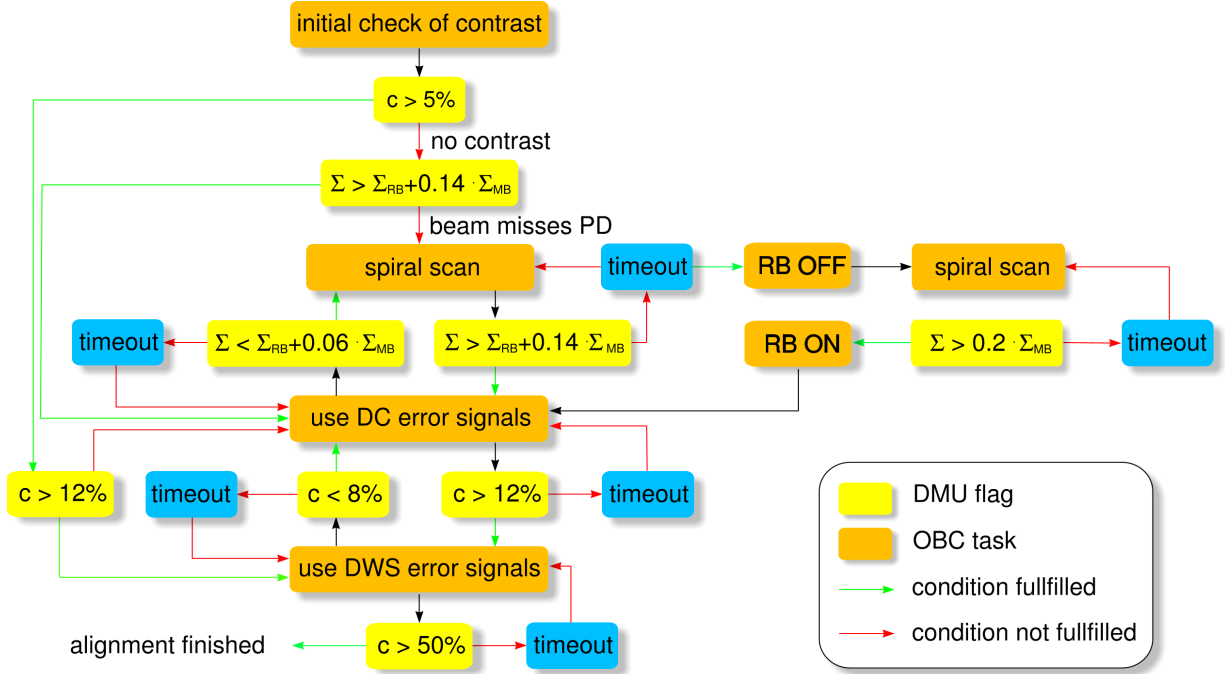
initial check of contrast

$c > 5\%$

no contrast

$\Sigma > \Sigma_{RB}+0.14 \cdot \Sigma_{MB}$

beam misses PD

spiral scan

timeout

RB OFF

spiral scan

timeout

$\Sigma < \Sigma_{RB}+0.06 \cdot \Sigma_{MB}$

$\Sigma > \Sigma_{RB}+0.14 \cdot \Sigma_{MB}$

RB ON

$\Sigma > 0.2 \cdot \Sigma_{MB}$

timeout

use DC error signals

$c > 12\%$

timeout

$c < 8\%$

$c > 12\%$

timeout

use DWS error signals

alignment finished

$c > 50\%$

timeout

DMU flag

OBC task

condition fullfilled

condition not fullfilled